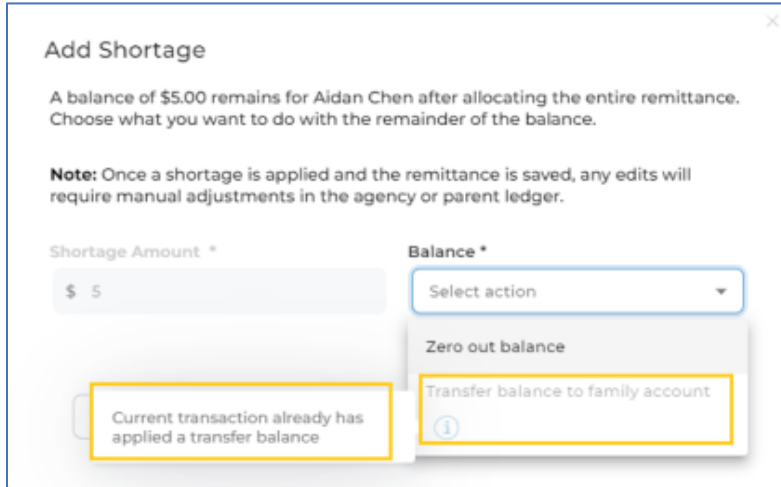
Add Shortage

A balance of $5.00 remains for Aidan Chen after allocating the entire remittance. Choose what you want to do with the remainder of the balance.

**Note:** Once a shortage is applied and the remittance is saved, any edits will require manual adjustments in the agency or parent ledger.

Shortage Amount *

$ 5

Balance *

Select action

Zero out balance

Current transaction already has applied a transfer balance

Transfer balance to family account